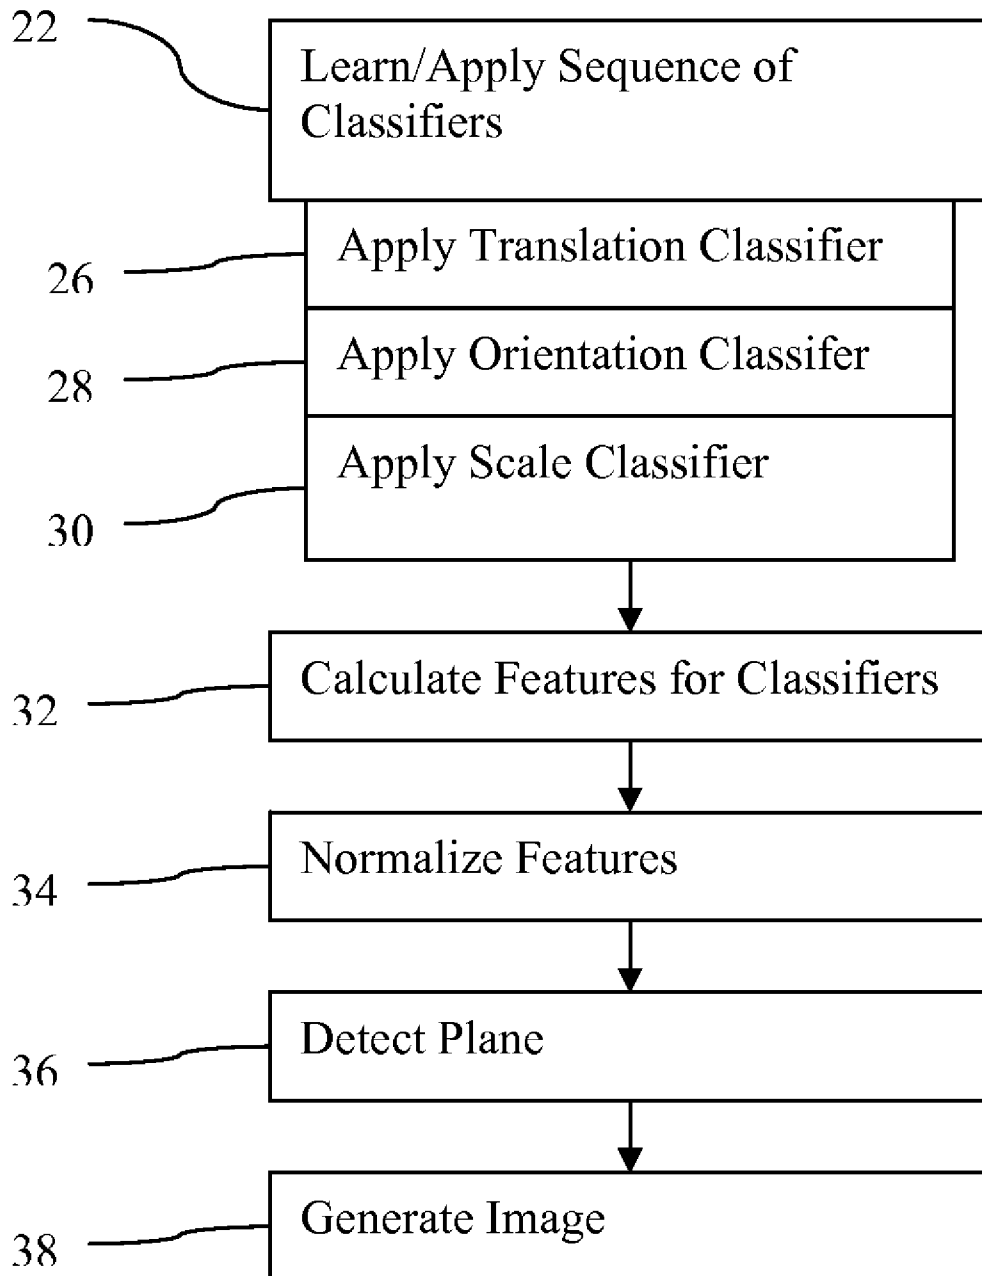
22

Learn/Apply Sequence of Classifiers

26

Apply Translation Classifier

28

Apply Orientation Classifer

30

Apply Scale Classifier

32

Calculate Features for Classifiers

34

Normalize Features

36

Detect Plane

38

Generate Image